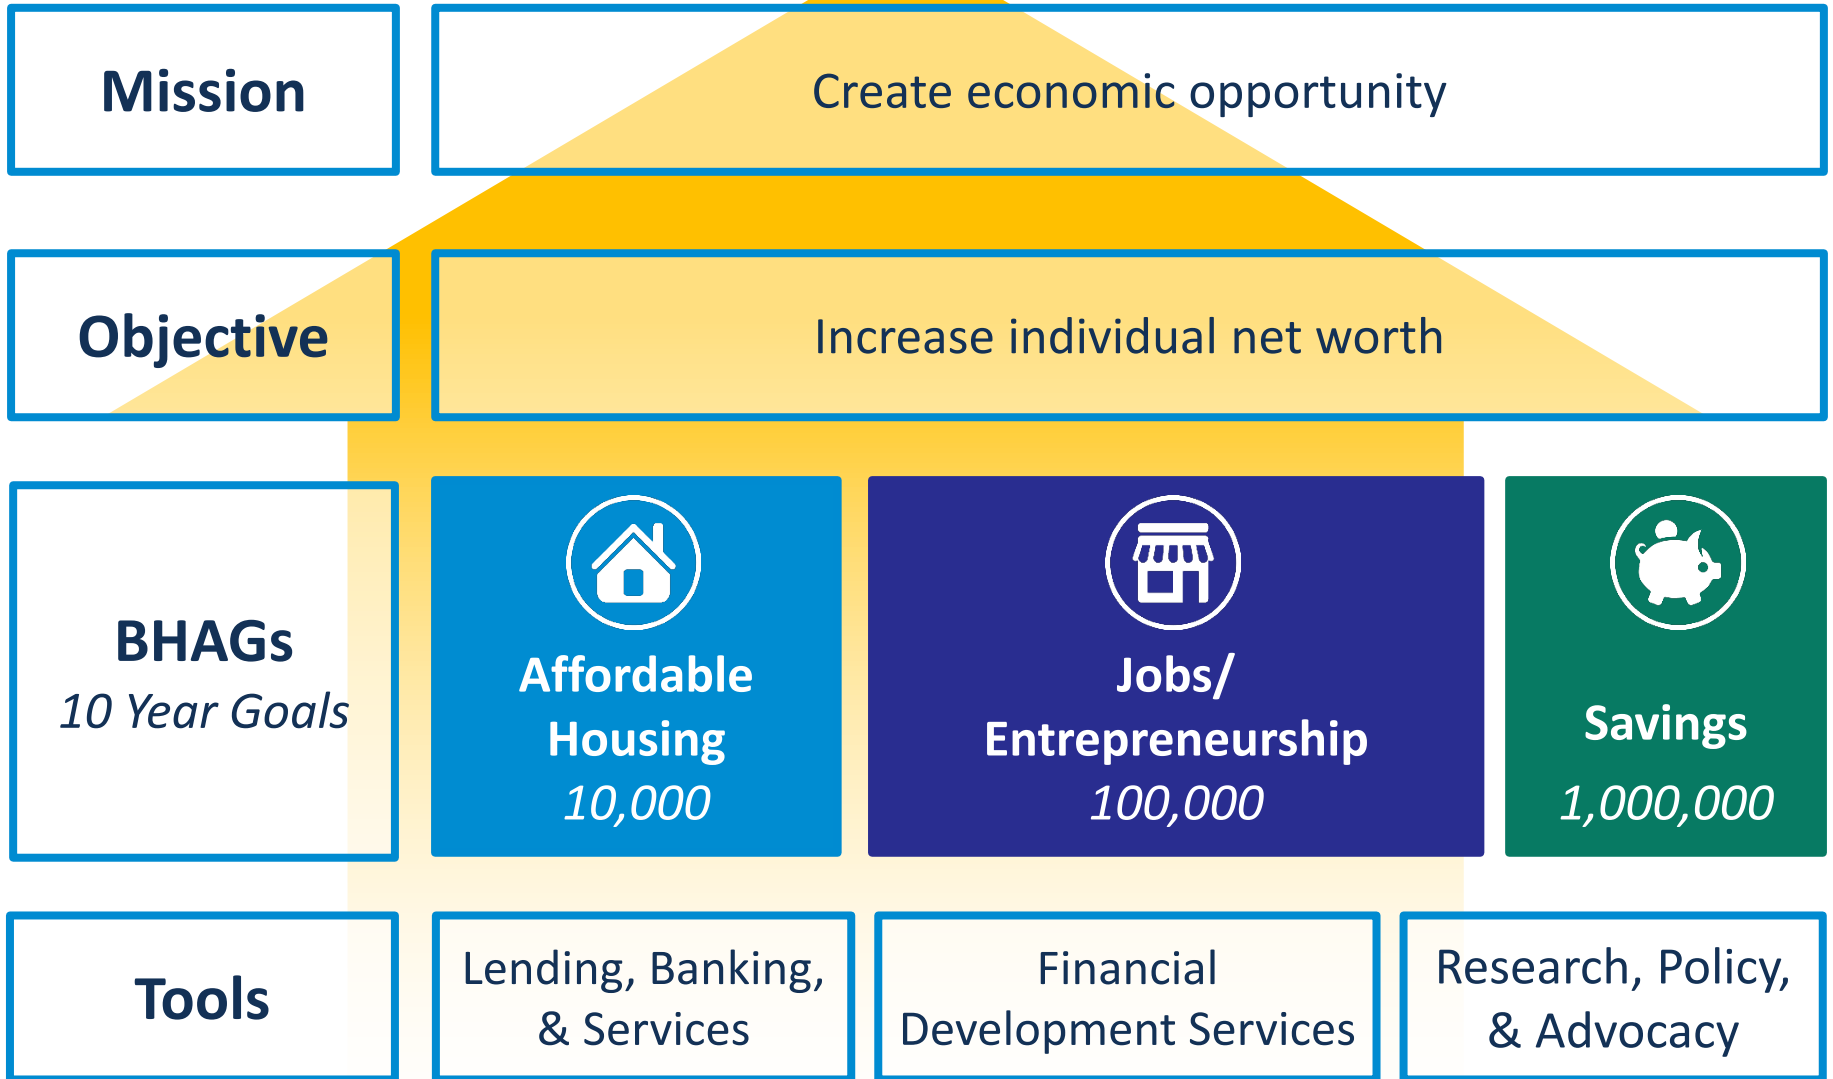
Mission

Create economic opportunity

Objective

Increase individual net worth

BHAGs
10 Year Goals

Affordable Housing
10,000

Jobs/ Entrepreneurship
100,000

Savings
1,000,000

Tools

Lending, Banking, & Services

Financial Development Services

Research, Policy, & Advocacy